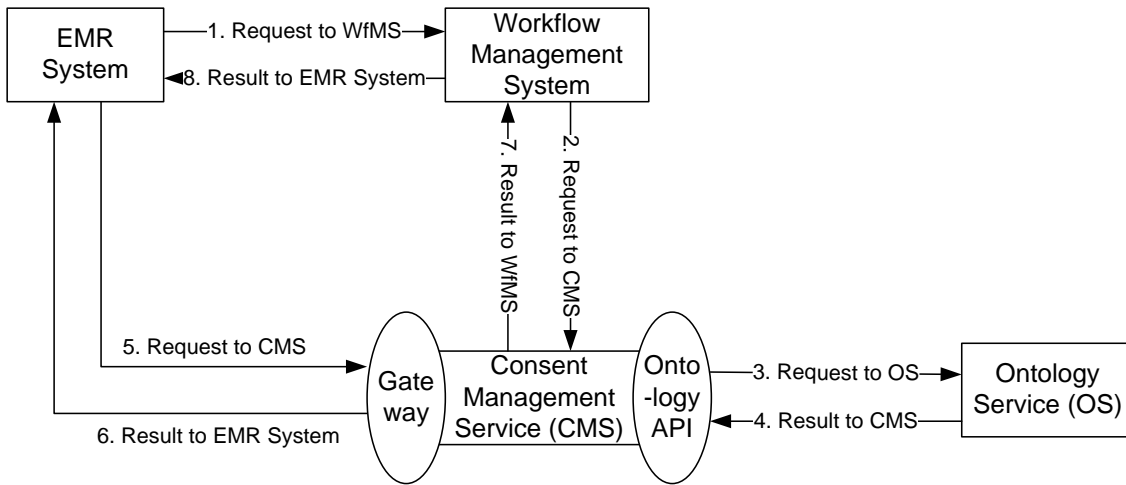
EMR System

1. Request to WfMS

8. Result to EMR System

Workflow Management System

7. Result to WfMS

2. Request to CMS

5. Request to CMS

6. Result to EMR System

Gate way

Consent Management Service (CMS)

Onto -logy API

3. Request to OS

4. Result to CMS

Ontology Service (OS)